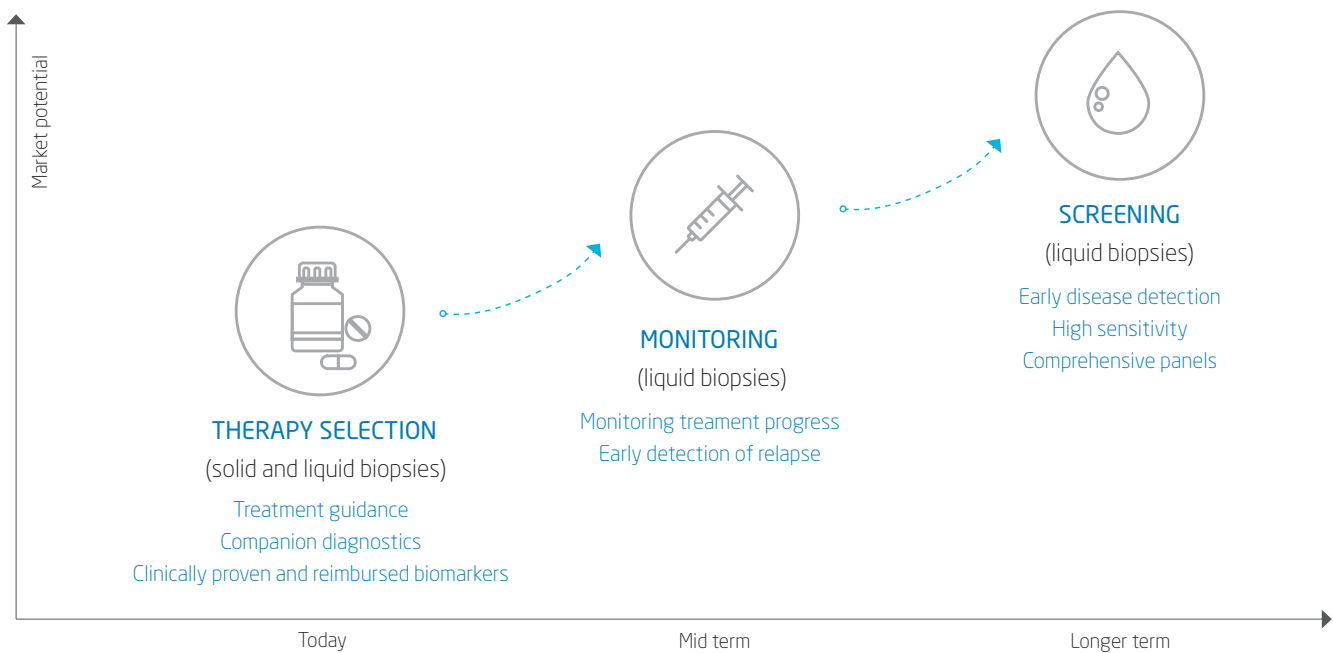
Market potential

SCREENING
(liquid biopsies)
Early disease detection
High sensitivity
Comprehensive panels

MONITORING
(liquid biopsies)
Monitoring treament progress
Early detection of relapse

THERAPY SELECTION
(solid and liquid biopsies)
Treatment guidance
Companion diagnostics
Clinically proven and reimbursed biomarkers

Today
Mid term
Longer term